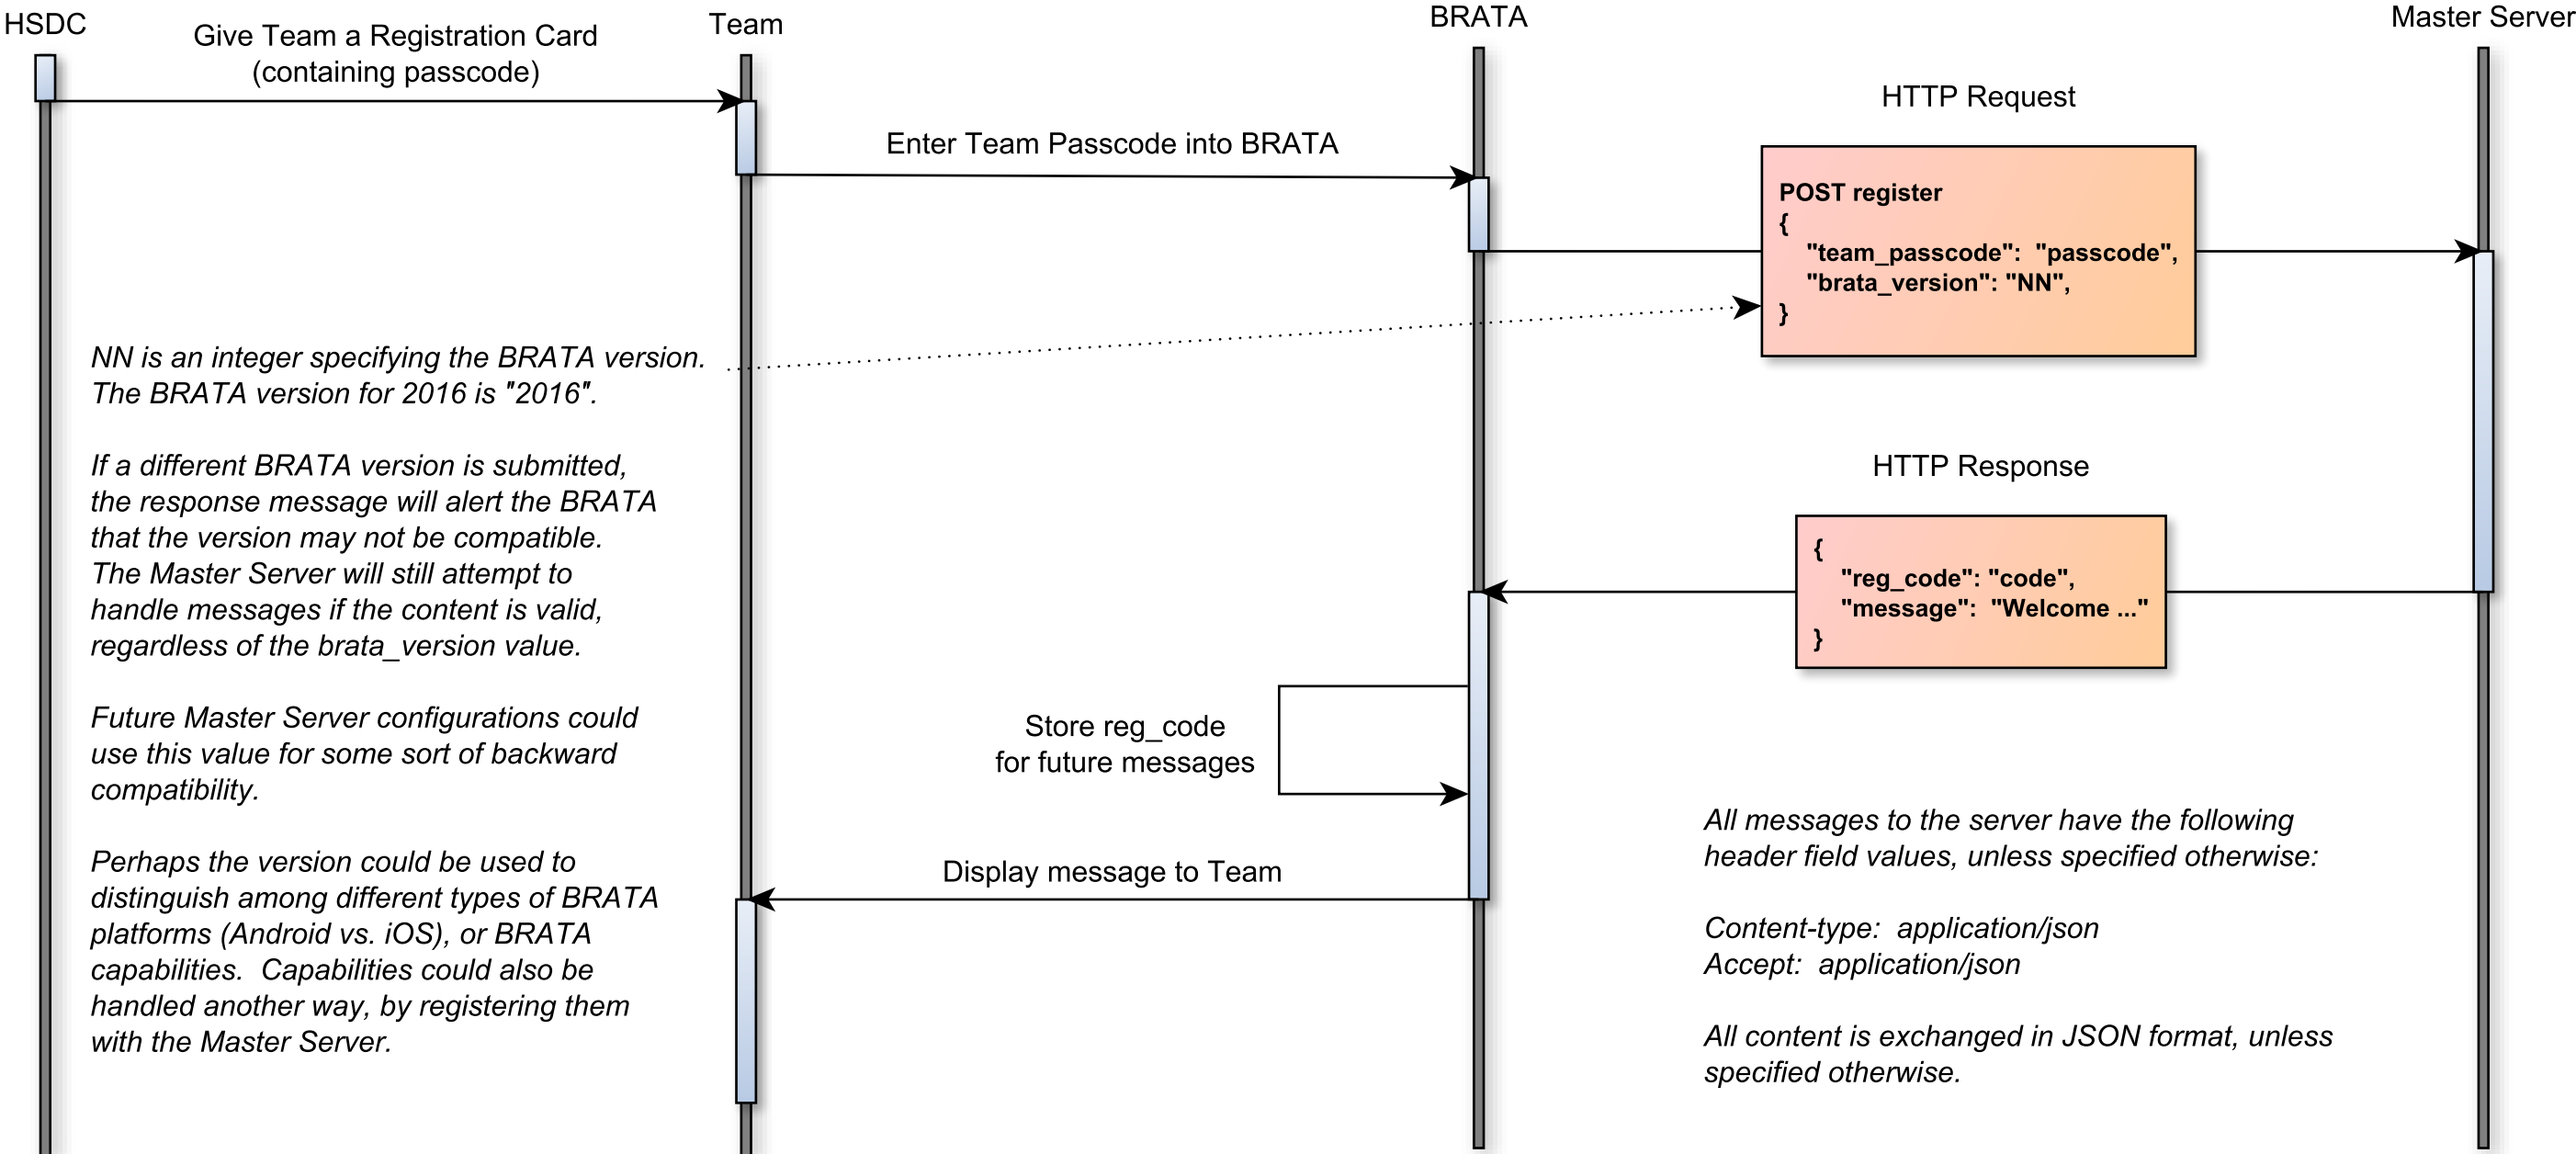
HSDC

Give Team a Registration Card (containing passcode)

Team

BRATA

Master Server

HTTP Request

Enter Team Passcode into BRATA

POST register
{
"team_passcode": "passcode",
"brata_version": "NN",
}

NN is an integer specifying the BRATA version. The BRATA version for 2016 is "2016".

If a different BRATA version is submitted, the response message will alert the BRATA that the version may not be compatible. The Master Server will still attempt to handle messages if the content is valid, regardless of the brata_version value.

Future Master Server configurations could use this value for some sort of backward compatibility.

Perhaps the version could be used to distinguish among different types of BRATA platforms (Android vs. iOS), or BRATA capabilities. Capabilities could also be handled another way, by registering them with the Master Server.

HTTP Response

{
"reg_code": "code",
"message": "Welcome ..."
}

Store reg_code for future messages

Display message to Team

All messages to the server have the following header field values, unless specified otherwise:

Content-type: application/json
Accept: application/json

All content is exchanged in JSON format, unless specified otherwise.